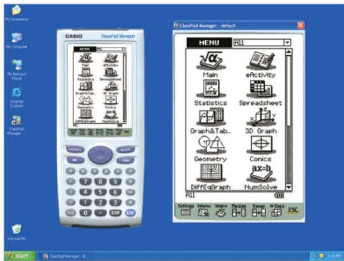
My Documents

My Computer

My Network Places

Internet Explorer

ClassPad Manager

Recycle Bin

CASIO ClassPad Manager

ClassPad Manager - default

MENU

All

Main

eActivity

Statistics

Spreadsheet

Graph&Tab...

3D Graph

Geometry

Conics

DiffEqGraph

NumSolve

All

Settings

Menu

Resize

Zoom

ESC

start

ClassPad Manager - d...